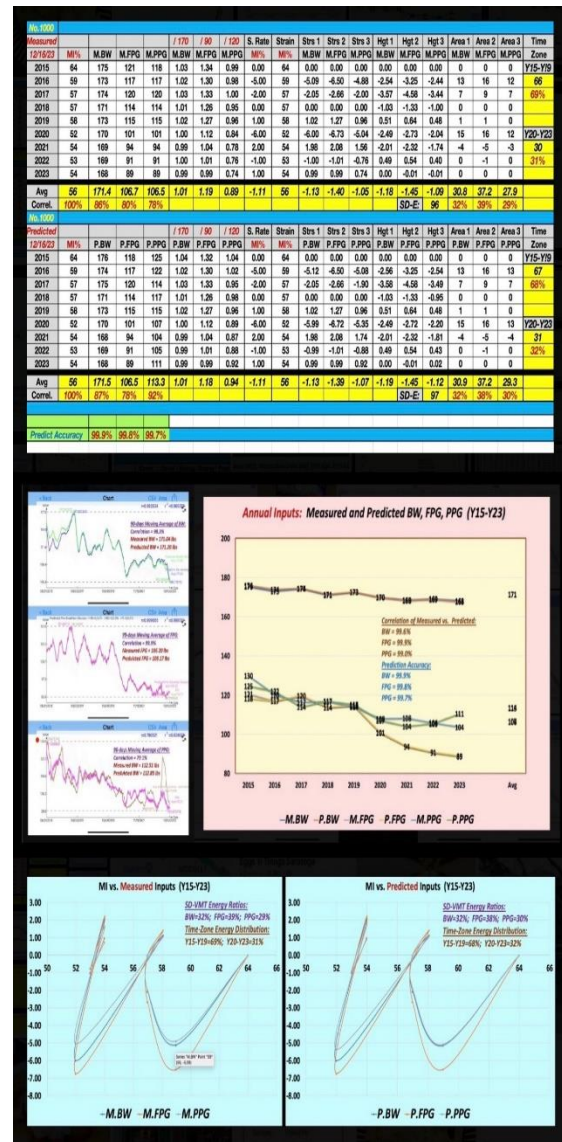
No.1000

| Measured | | | | | / 170 | / 90 | / 120 | S. Rate | Strain | Strs 1 | Strs 2 | Strs 3 | Hgt 1 | Hgt 2 | Hgt 3 | Area 1 | Area 2 | Area 3 | Time |
|---|---|---|---|---|---|---|---|---|---|---|---|---|---|---|---|---|---|---|---|
| 12/16/23 | MI% | M.BW | M.FPG | M.PPG | M.BW | M.FPG | M.PPG | MI% | MI% | M.BW | M.FPG | M.PPG | M.BW | M.FPG | M.PPG | M.BW | M.FPG | M.PPG | Zone |
| 2015 | 64 | 175 | 121 | 118 | 1.03 | 1.34 | 0.99 | 0.00 | 64 | 0.00 | 0.00 | 0.00 | 0.00 | 0.00 | 0.00 | 0 | 0 | 0 | Y15-Y19 |
| 2016 | 59 | 173 | 117 | 117 | 1.02 | 1.30 | 0.98 | -5.00 | 59 | -5.09 | -6.50 | -4.88 | -2.54 | -3.25 | -2.44 | 13 | 16 | 12 | 66 |
| 2017 | 57 | 174 | 120 | 120 | 1.03 | 1.33 | 1.00 | -2.00 | 57 | -2.05 | -2.66 | -2.00 | -3.57 | -4.58 | -3.44 | 7 | 9 | 7 | 69% |
| 2018 | 57 | 171 | 114 | 114 | 1.01 | 1.26 | 0.95 | 0.00 | 57 | 0.00 | 0.00 | 0.00 | -1.03 | -1.33 | -1.00 | 0 | 0 | 0 | |
| 2019 | 58 | 173 | 115 | 115 | 1.02 | 1.27 | 0.96 | 1.00 | 58 | 1.02 | 1.27 | 0.96 | 0.51 | 0.64 | 0.48 | 1 | 1 | 0 | |
| 2020 | 52 | 170 | 101 | 101 | 1.00 | 1.12 | 0.84 | -6.00 | 52 | -6.00 | -6.73 | -5.04 | -2.49 | -2.73 | -2.04 | 15 | 16 | 12 | Y20-Y23 |
| 2021 | 54 | 169 | 94 | 94 | 0.99 | 1.04 | 0.78 | 2.00 | 54 | 1.98 | 2.08 | 1.56 | -2.01 | -2.32 | -1.74 | -4 | -5 | -3 | 30 |
| 2022 | 53 | 169 | 91 | 91 | 1.00 | 1.01 | 0.76 | -1.00 | 53 | -1.00 | -1.01 | -0.76 | 0.49 | 0.54 | 0.40 | 0 | -1 | 0 | 31% |
| 2023 | 54 | 168 | 89 | 89 | 0.99 | 0.99 | 0.74 | 1.00 | 54 | 0.99 | 0.99 | 0.74 | 0.00 | -0.01 | -0.01 | 0 | 0 | 0 | |
| Avg | 56 | 171.4 | 106.7 | 106.5 | 1.01 | 1.19 | 0.89 | -1.11 | 56 | -1.13 | -1.40 | -1.05 | -1.18 | -1.45 | -1.09 | 30.8 | 37.2 | 27.9 | |
| Correl. | 100% | 86% | 80% | 78% | | | | | | | | | | SD-E: | 96 | 32% | 39% | 29% | |

No.1000

| Predicted | | | | | / 170 | / 90 | / 120 | S. Rate | Strain | Strs 1 | Strs 2 | Strs 3 | Hgt 1 | Hgt 2 | Hgt 3 | Area 1 | Area 2 | Area 3 | Time |
|---|---|---|---|---|---|---|---|---|---|---|---|---|---|---|---|---|---|---|---|
| 12/16/23 | MI% | P.BW | P.FPG | P.PPG | P.BW | P.FPG | P.PPG | MI% | MI% | P.BW | P.FPG | P.PPG | P.BW | P.FPG | P.PPG | P.BW | P.FPG | P.PPG | Zone |
| 2015 | 64 | 176 | 118 | 125 | 1.04 | 1.32 | 1.04 | 0.00 | 64 | 0.00 | 0.00 | 0.00 | 0.00 | 0.00 | 0.00 | 0 | 0 | 0 | Y15-Y19 |
| 2016 | 59 | 174 | 117 | 122 | 1.02 | 1.30 | 1.02 | -5.00 | 59 | -5.12 | -6.50 | -5.08 | -2.56 | -3.25 | -2.54 | 13 | 16 | 13 | 67 |
| 2017 | 57 | 175 | 120 | 114 | 1.03 | 1.33 | 0.95 | -2.00 | 57 | -2.05 | -2.66 | -1.90 | -3.58 | -4.58 | -3.49 | 7 | 9 | 7 | 68% |
| 2018 | 57 | 171 | 114 | 117 | 1.01 | 1.26 | 0.98 | 0.00 | 57 | 0.00 | 0.00 | 0.00 | -1.03 | -1.33 | -0.95 | 0 | 0 | 0 | |
| 2019 | 58 | 173 | 115 | 115 | 1.02 | 1.27 | 0.96 | 1.00 | 58 | 1.02 | 1.27 | 0.96 | 0.51 | 0.64 | 0.48 | 1 | 1 | 0 | |
| 2020 | 52 | 170 | 101 | 107 | 1.00 | 1.12 | 0.89 | -6.00 | 52 | -5.99 | -6.72 | -5.35 | -2.49 | -2.72 | -2.20 | 15 | 16 | 13 | Y20-Y23 |
| 2021 | 54 | 168 | 94 | 104 | 0.99 | 1.04 | 0.87 | 2.00 | 54 | 1.98 | 2.08 | 1.74 | -2.01 | -2.32 | -1.81 | -4 | -5 | -4 | 31 |
| 2022 | 53 | 169 | 91 | 105 | 0.99 | 1.01 | 0.88 | -1.00 | 53 | -0.99 | -1.01 | -0.88 | 0.49 | 0.54 | 0.43 | 0 | -1 | 0 | 32% |
| 2023 | 54 | 168 | 89 | 111 | 0.99 | 0.99 | 0.92 | 1.00 | 54 | 0.99 | 0.99 | 0.92 | 0.00 | -0.01 | 0.02 | 0 | 0 | 0 | |
| Avg | 56 | 171.5 | 106.5 | 113.3 | 1.01 | 1.18 | 0.94 | -1.11 | 56 | -1.13 | -1.39 | -1.07 | -1.19 | -1.45 | -1.12 | 30.9 | 37.2 | 29.3 | |
| Correl. | 100% | 87% | 78% | 92% | | | | | | | | | | SD-E: | 97 | 32% | 38% | 30% | |

Predict Accuracy 99.9% 99.8% 99.7%

Chart
90-days Moving Average of BW:
Correlation = 99.6%
Measured BW = 171.04 lbs
Predicted BW = 171.20 lbs

Chart
90-days Moving Average of FPG:
Correlation = 99.9%
Measured FPG = 106.28 lbs
Predicted FPG = 106.17 lbs

Chart
90-days Moving Average of PPG:
Correlation = 71.1%
Measured PPG = 112.31 lbs
Predicted PPG = 112.89 lbs

Annual Inputs: Measured and Predicted BW, FPG, PPG (Y15-Y23)

200
180
160
140
120
100
80

176 173 174 171 173 170 168 169 168 171
130 125 121 120 117 115 115 109 107 105 101 104 94 91 89 111 104 114 108

Correlation of Measured vs. Predicted:
BW = 99.6%
FPG = 99.9%
PPG = 99.0%
Prediction Accuracy:
BW = 99.9%
FPG = 99.8%
PPG = 99.7%

2015 2016 2017 2018 2019 2020 2021 2022 2023 Avg

—M.BW —P.BW —M.FPG —P.FPG —M.PPG —P.PPG

MI vs. Measured Inputs (Y15-Y23)
SD-VMT Energy Ratios:
BW=32%; FPG=39%; PPG=29%
Time-Zone Energy Distribution:
Y15-Y19=69%; Y20-Y23=31%
3.00 2.00 1.00 0.00 -1.00 -2.00 -3.00 -4.00 -5.00 -6.00 -7.00 -8.00
50 52 54 56 58 60 62 64 66
—M.BW —M.FPG —M.PPG

MI vs. Predicted Inputs (Y15-Y23)
SD-VMT Energy Ratios:
BW=32%; FPG=38%; PPG=30%
Time-Zone Energy Distribution:
Y15-Y19=68%; Y20-Y23=32%
3.00 2.00 1.00 0.00 -1.00 -2.00 -3.00 -4.00 -5.00 -6.00 -7.00 -8.00
50 52 54 56 58 60 62 64 66
—P.BW —P.FPG —P.PPG